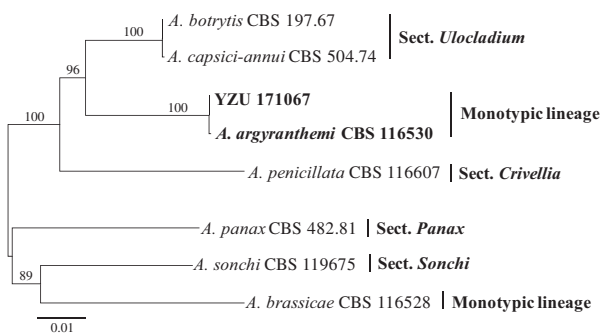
100

A. botrytis CBS 197.67

A. capsici-annui CBS 504.74

Sect. Ulocladium

96

100

YZU 171067

A. argyranthemi CBS 116530

Monotypic lineage

100

A. penicillata CBS 116607

Sect. Crivellia

A. panax CBS 482.81

Sect. Panax

A. sonchi CBS 119675

Sect. Sonchi

89

A. brassicae CBS 116528

Monotypic lineage

0.01